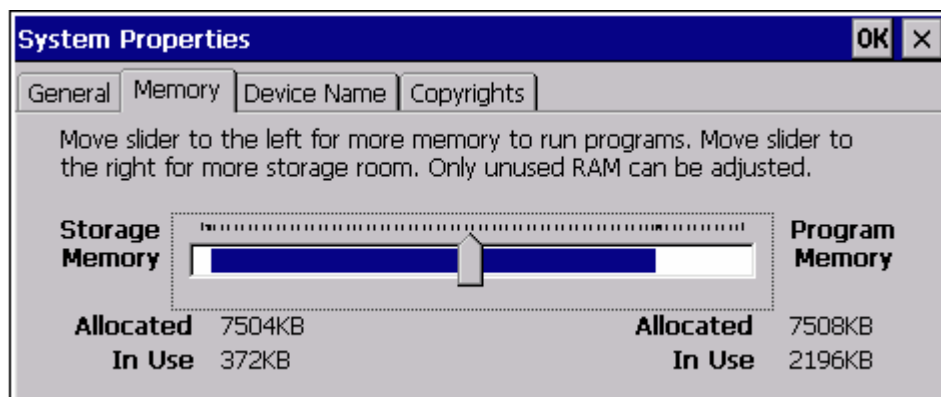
System Properties

OK ×

General | Memory | Device Name | Copyrights

Move slider to the left for more memory to run programs. Move slider to the right for more storage room. Only unused RAM can be adjusted.

Storage Memory

Program Memory

Allocated 7504KB
In Use 372KB

Allocated 7508KB
In Use 2196KB